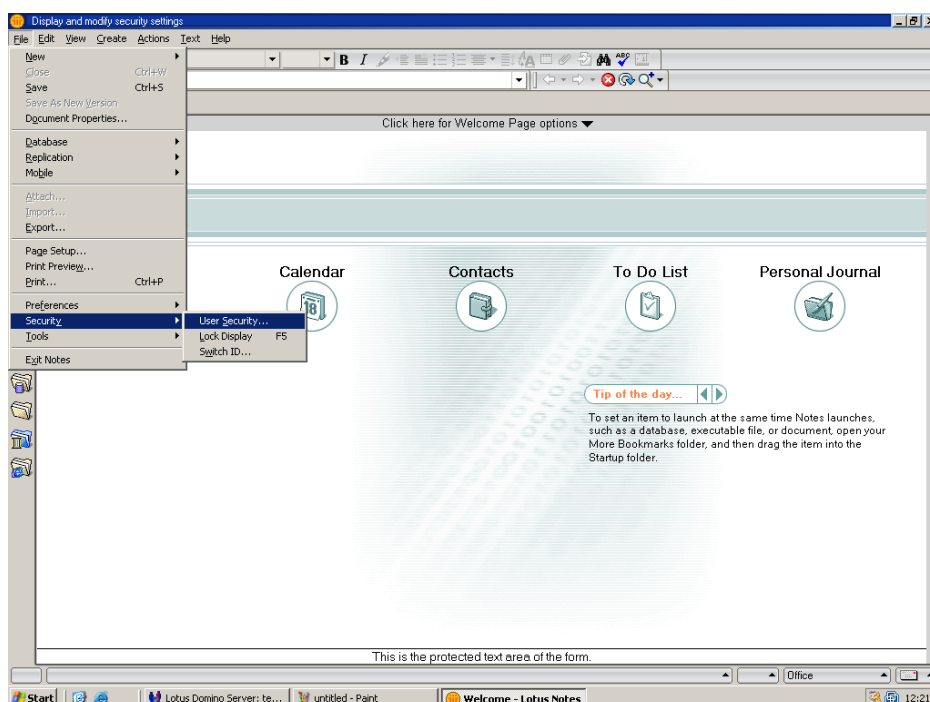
Display and modify security settings

File Edit View Create Actions Text Help

New
Close Ctrl+W
Save Ctrl+S
Save As New Version
Document Properties...
Database
Replication
Mobile
Attach...
Import...
Export...
Page Setup...
Print Preview...
Print... Ctrl+P
Preferences
Security
Tools
Exit Notes

User Security...
Lock Display F5
Switch ID...

Click here for Welcome Page options

Calendar

Contacts

To Do List

Personal Journal

Tip of the day...

To set an item to launch at the same time Notes launches, such as a database, executable file, or document, open your More Bookmarks folder, and then drag the item into the Startup folder.

This is the protected text area of the form.

Office

Start

Lotus Domino Server: te...

untitled - Paint

Welcome - Lotus Notes

12:21